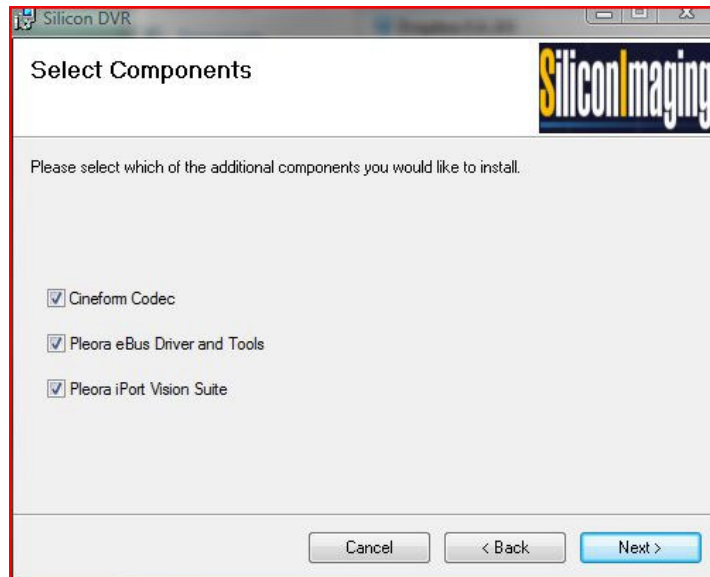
Silicon DVR

Select Components

SiliconImaging

Please select which of the additional components you would like to install.

Cineform Codec

Pleora eBus Driver and Tools

Pleora iPort Vision Suite

Cancel

< Back

Next >